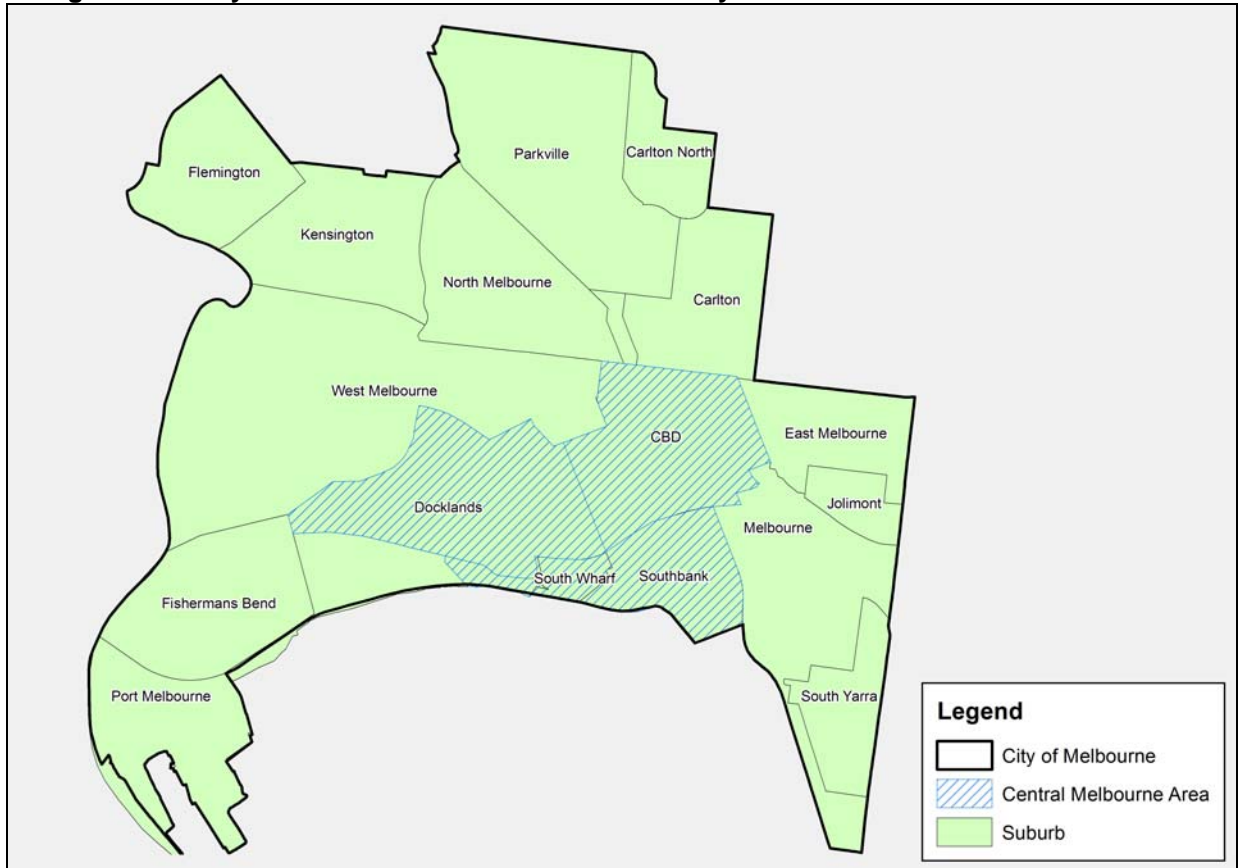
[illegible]

Flemington
Parkville
Carlton North
Kensington
North Melbourne
Carlton
West Melbourne
CBD
East Melbourne
Docklands
Jolimont
Melbourne
South Wharf
Southbank
Fishermans Bend
Port Melbourne
South Yarra

Legend
City of Melbourne
Central Melbourne Area
Suburb